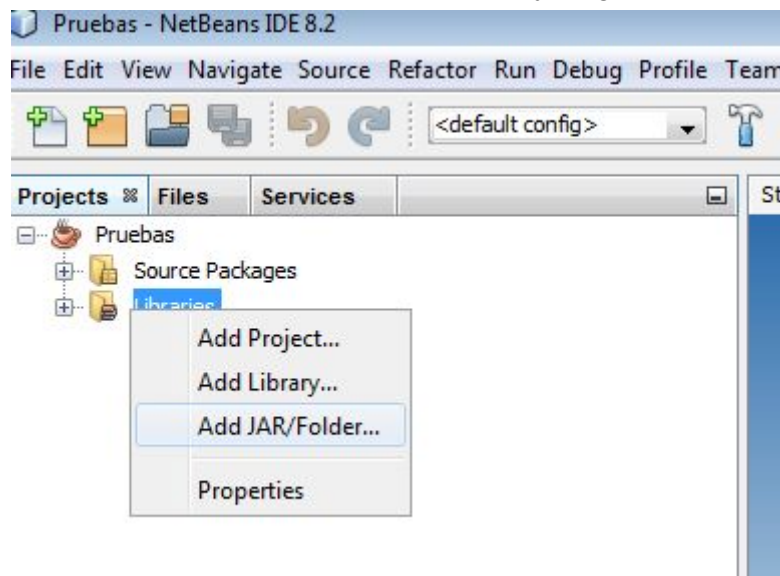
Pruebas - NetBeans IDE 8.2

File Edit View Navigate Source Refactor Run Debug Profile Team

<default config>

Projects Files Services

St

Pruebas
Source Packages
Libraries

Add Project...
Add Library...
Add JAR/Folder...
Properties